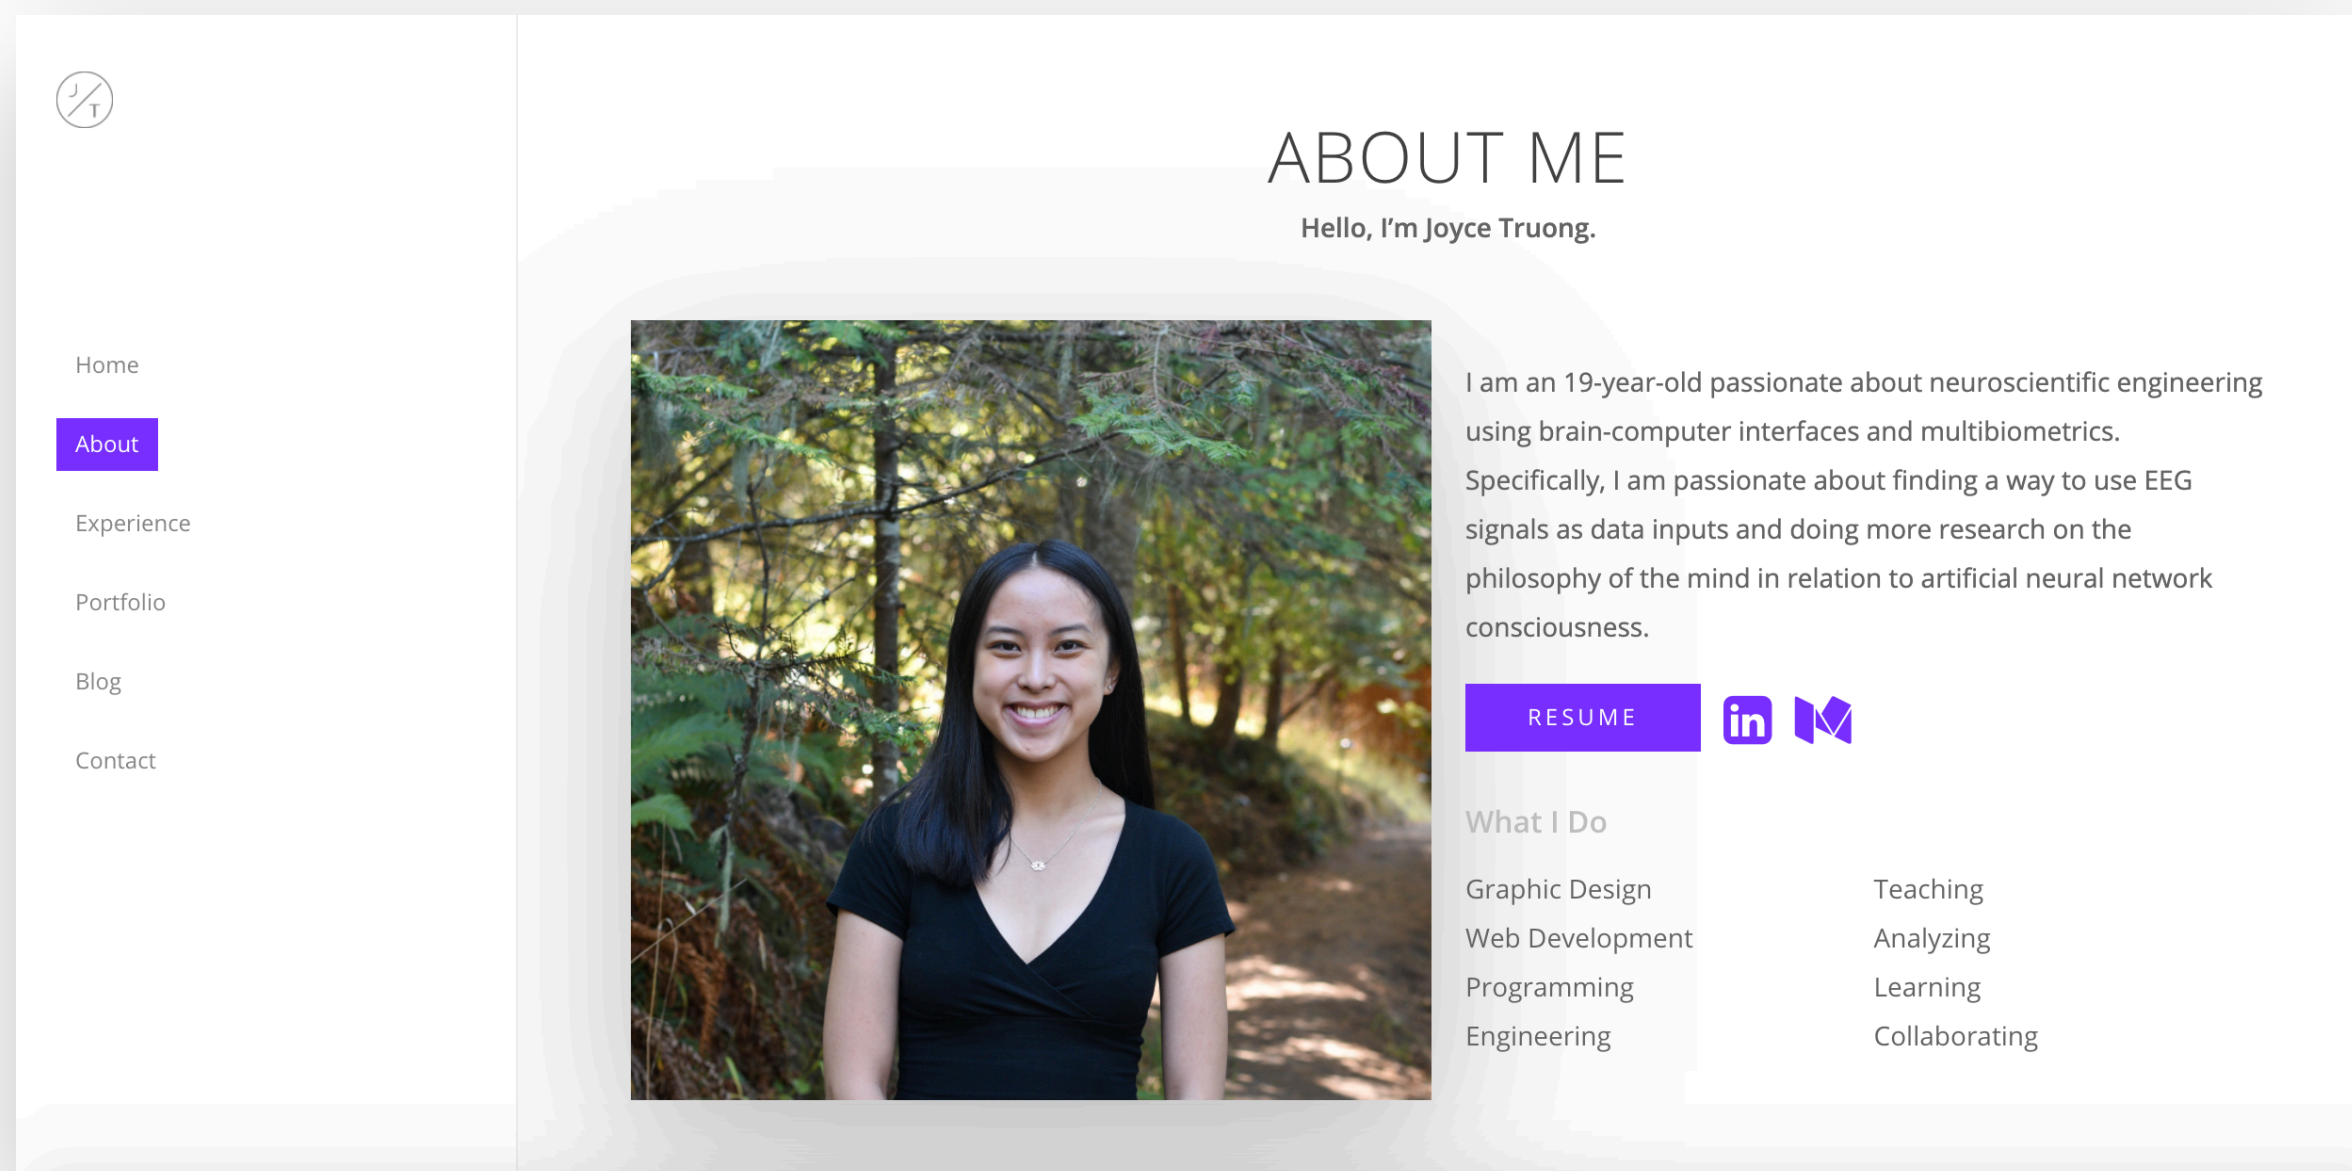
J/T

Home

About

Experience

Portfolio

Blog

Contact

ABOUT ME

Hello, I'm Joyce Truong.

I am an 19-year-old passionate about neuroscientific engineering using brain-computer interfaces and multibiometrics. Specifically, I am passionate about finding a way to use EEG signals as data inputs and doing more research on the philosophy of the mind in relation to artificial neural network consciousness.

RESUME

in

What I Do

Graphic Design
Web Development
Programming
Engineering

Teaching
Analyzing
Learning
Collaborating